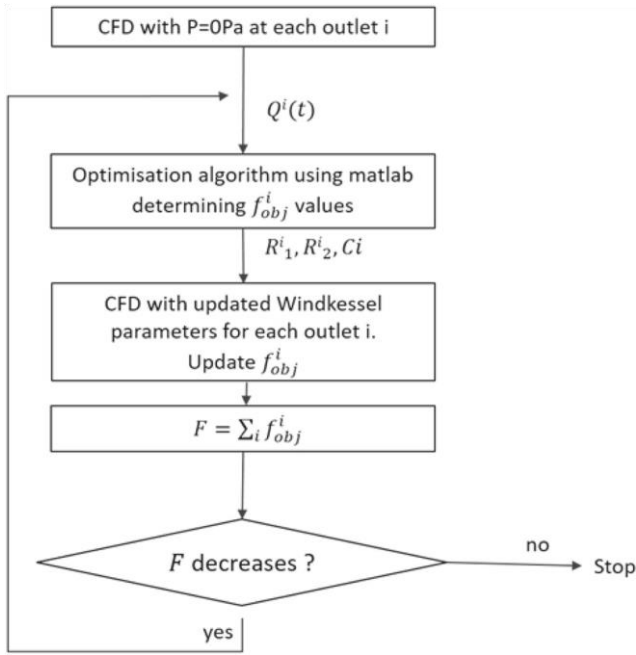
CFD with P=0Pa at each outlet i

$Q^i(t)$

Optimisation algorithm using matlab determining $f^i_{obj}$ values

$R^i{}_1, R^i{}_2, Ci$

CFD with updated Windkessel parameters for each outlet i. Update $f^i_{obj}$

$F = \sum_i f^i_{obj}$

$F$ decreases ?

no

Stop

yes